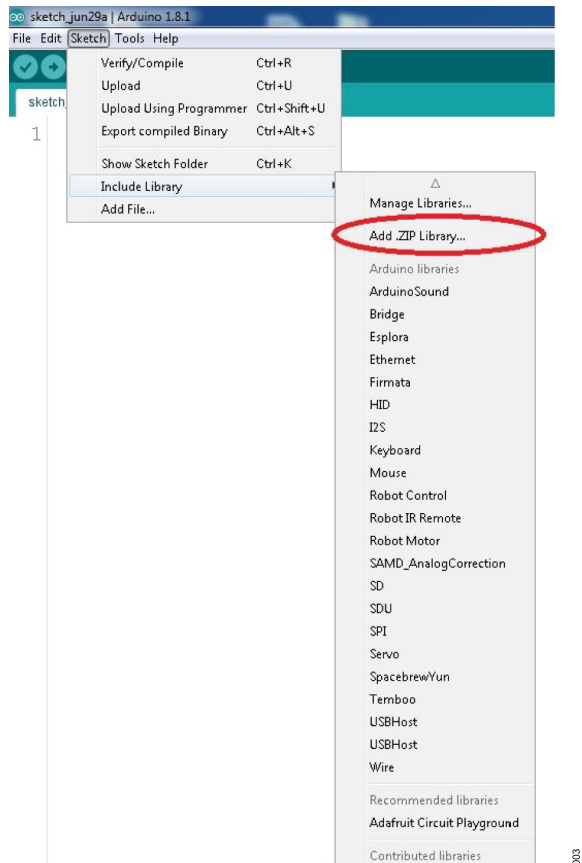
sketch_jun29a | Arduino 1.8.1

File Edit Sketch Tools Help

sketch_

1

Verify/Compile Ctrl+R
Upload Ctrl+U
Upload Using Programmer Ctrl+Shift+U
Export compiled Binary Ctrl+Alt+S
Show Sketch Folder Ctrl+K
Include Library
Add File...

△
Manage Libraries...
Add .ZIP Library...
Arduino libraries
ArduinoSound
Bridge
Esplora
Ethernet
Firmata
HID
I2S
Keyboard
Mouse
Robot Control
Robot IR Remote
Robot Motor
SAMD_AnalogCorrection
SD
SDU
SPI
Servo
SpacebrewYun
Temboo
USBHost
USBHost
Wire
Recommended libraries
Adafruit Circuit Playground
Contributed libraries

003